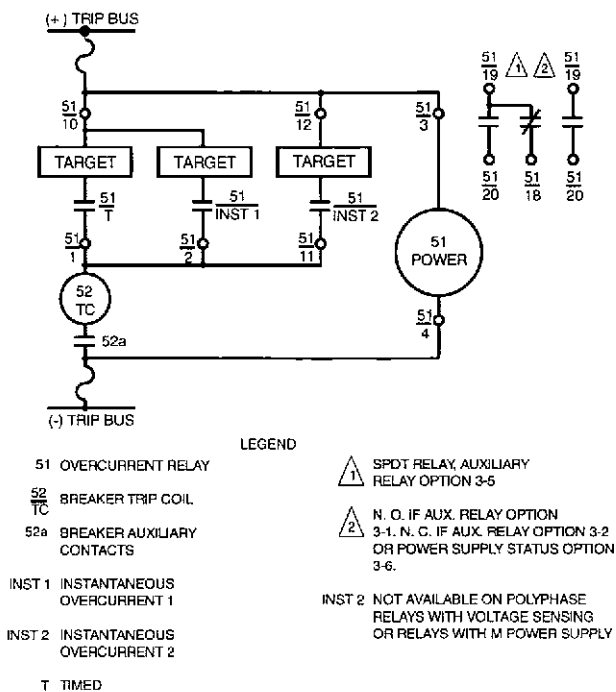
(+) TRIP BUS

$\frac{51}{10}$

$\frac{51}{12}$

$\frac{51}{3}$

$\frac{51}{19}$ 1 2 $\frac{51}{19}$

$\frac{51}{20}$ $\frac{51}{18}$ $\frac{51}{20}$

TARGET TARGET TARGET

$\frac{51}{T}$ $\frac{51}{INST\ 1}$ $\frac{51}{INST\ 2}$

$\frac{51}{1}$ $\frac{51}{2}$ $\frac{51}{11}$

51 POWER

52 TC

$\frac{51}{4}$

52a

(-) TRIP BUS

LEGEND

51 OVERCURRENT RELAY

$\frac{52}{TC}$ BREAKER TRIP COIL

52a BREAKER AUXILIARY CONTACTS

INST 1 INSTANTANEOUS OVERCURRENT 1

INST 2 INSTANTANEOUS OVERCURRENT 2

T TIMED

1 SPDT RELAY, AUXILIARY RELAY OPTION 3-5

2 N. O. IF AUX. RELAY OPTION 3-1. N. C. IF AUX. RELAY OPTION 3-2 OR POWER SUPPLY STATUS OPTION 3-6.

INST 2 NOT AVAILABLE ON POLYPHASE RELAYS WITH VOLTAGE SENSING OR RELAYS WITH M POWER SUPPLY